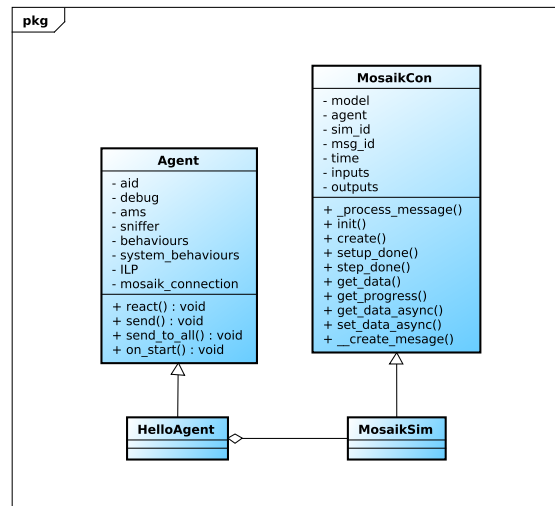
pkg

Agent
- aid
- debug
- ams
- sniffer
- behaviours
- system_behaviours
- ILP
- mosaik_connection
+ react() : void
+ send() : void
+ send_to_all() : void
+ on_start() : void

MosaikCon
- model
- agent
- sim_id
- msg_id
- time
- inputs
- outputs
+ _process_message()
+ init()
+ create()
+ setup_done()
+ step_done()
+ get_data()
+ get_progress()
+ get_data_async()
+ set_data_async()
+ __create_mesage()

HelloAgent

MosaikSim